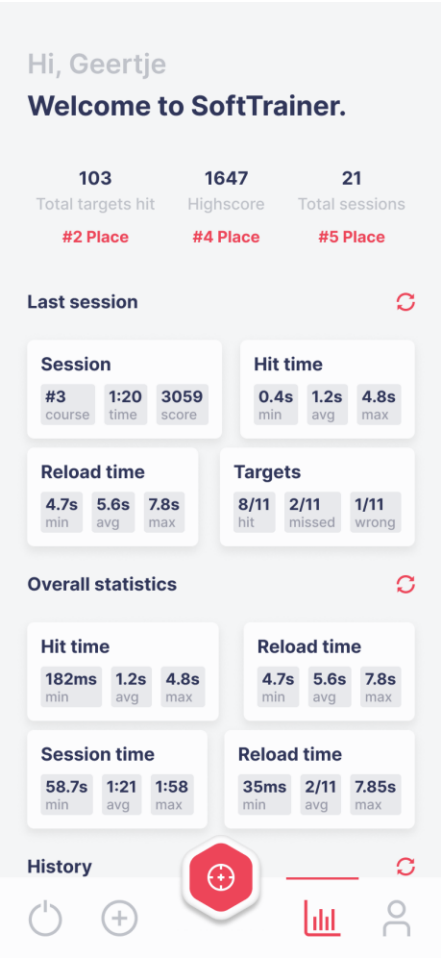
Hi, Geertje
Welcome to SoftTrainer.

103
Total targets hit
#2 Place

1647
Highscore
#4 Place

21
Total sessions
#5 Place

Last session

Session
#3 course
1:20 time
3059 score

Hit time
0.4s min
1.2s avg
4.8s max

Reload time
4.7s min
5.6s avg
7.8s max

Targets
8/11 hit
2/11 missed
1/11 wrong

Overall statistics

Hit time
182ms min
1.2s avg
4.8s max

Reload time
4.7s min
5.6s avg
7.8s max

Session time
58.7s min
1:21 avg
1:58 max

Reload time
35ms min
2/11 avg
7.85s max

History